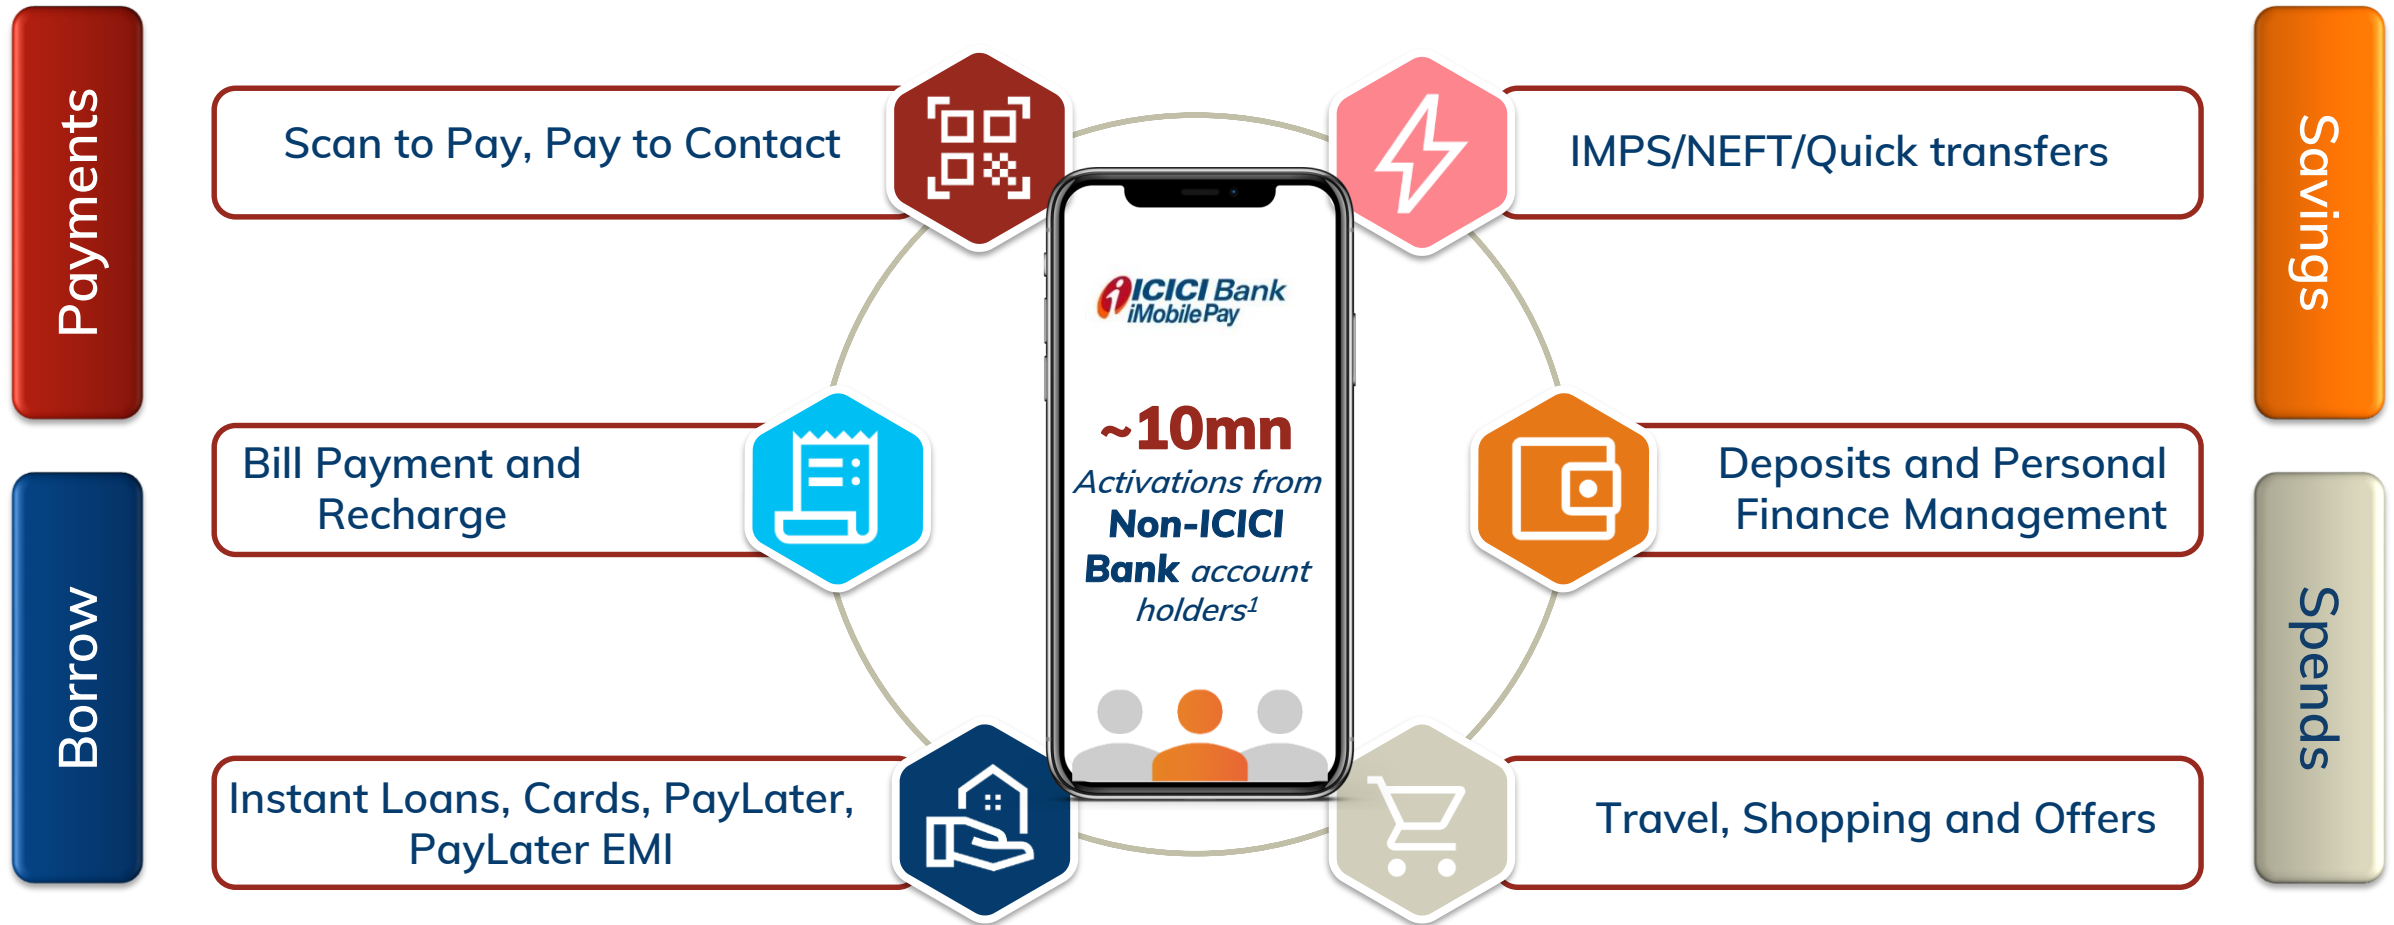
Payments

Scan to Pay, Pay to Contact

Bill Payment and Recharge

Borrow

Instant Loans, Cards, PayLater, PayLater EMI

ICICI Bank iMobile Pay

~10mn Activations from Non-ICICI Bank account holders$^1$

Savings

IMPS/NEFT/Quick transfers

Deposits and Personal Finance Management

Spends

Travel, Shopping and Offers